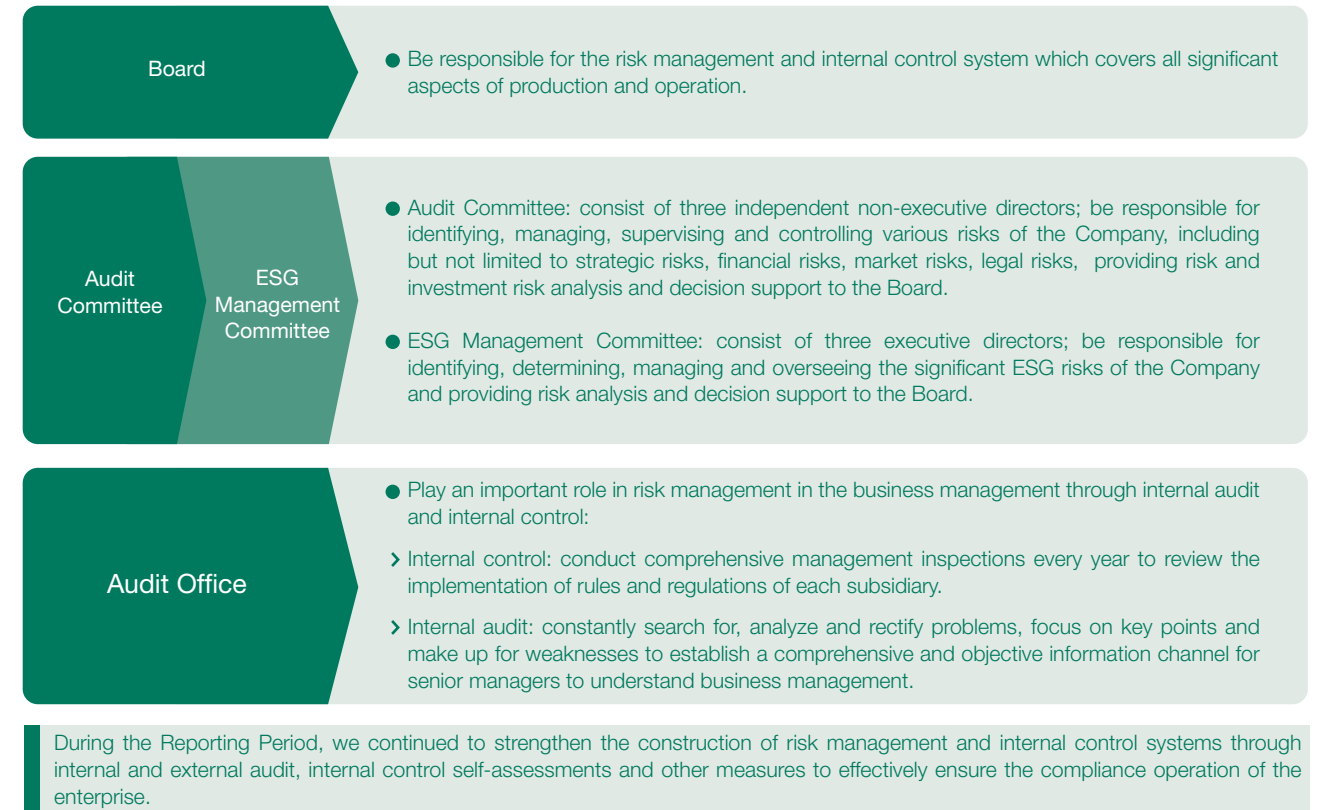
Board

Be responsible for the risk management and internal control system which covers all significant aspects of production and operation.

Audit Committee

ESG Management Committee

Audit Committee: consist of three independent non-executive directors; be responsible for identifying, managing, supervising and controlling various risks of the Company, including but not limited to strategic risks, financial risks, market risks, legal risks, providing risk and investment risk analysis and decision support to the Board.

ESG Management Committee: consist of three executive directors; be responsible for identifying, determining, managing and overseeing the significant ESG risks of the Company and providing risk analysis and decision support to the Board.

Audit Office

Play an important role in risk management in the business management through internal audit and internal control:

Internal control: conduct comprehensive management inspections every year to review the implementation of rules and regulations of each subsidiary.

Internal audit: constantly search for, analyze and rectify problems, focus on key points and make up for weaknesses to establish a comprehensive and objective information channel for senior managers to understand business management.

During the Reporting Period, we continued to strengthen the construction of risk management and internal control systems through internal and external audit, internal control self-assessments and other measures to effectively ensure the compliance operation of the enterprise.